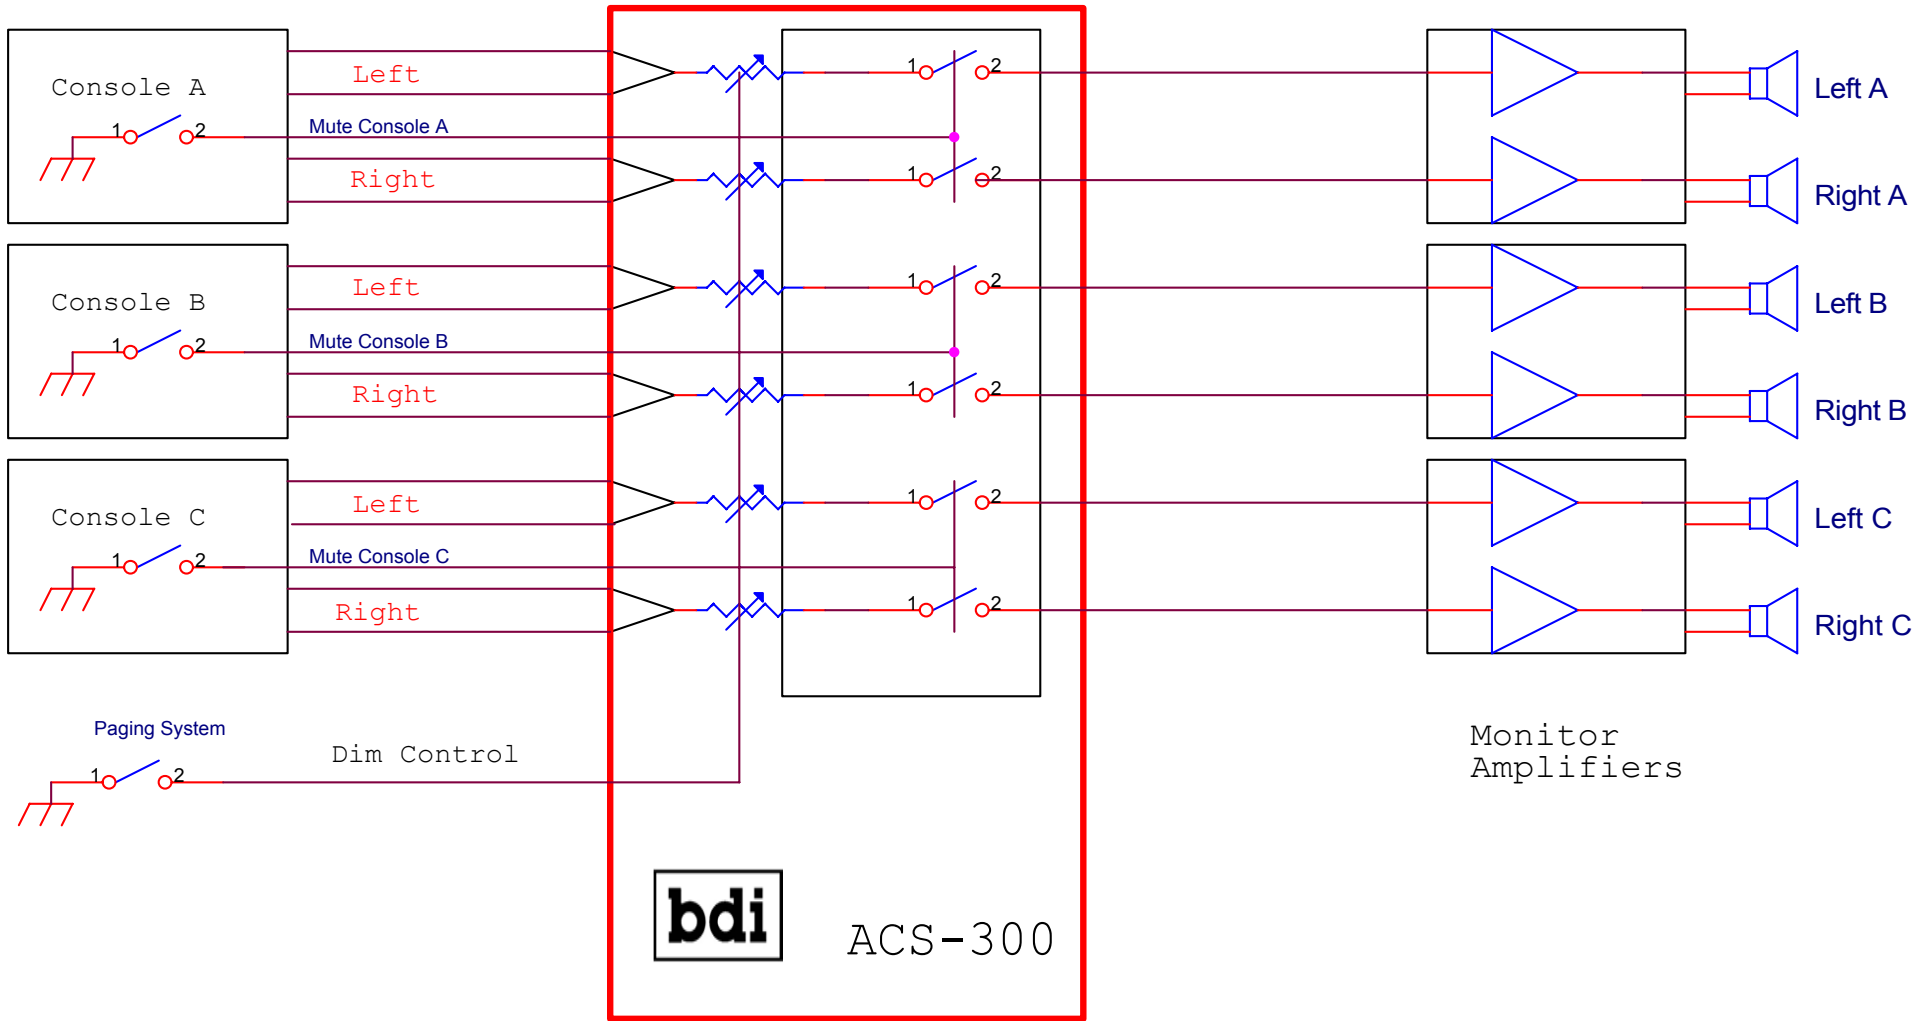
Console A
1 2
Left
Mute Console A
Right
1 2
1 2
Left A
Right A

Console B
1 2
Left
Mute Console B
Right
1 2
1 2
Left B
Right B

Console C
1 2
Left
Mute Console C
Right
1 2
1 2
Left C
Right C

Paging System
1 2
Dim Control

Monitor Amplifiers

bdi
ACS-300